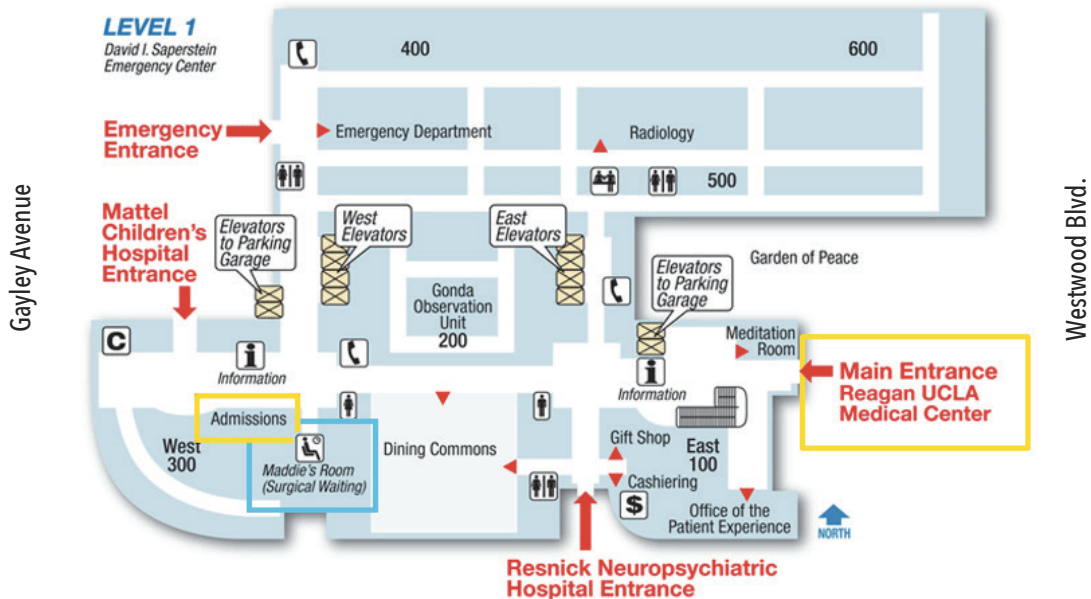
LEVEL 1
David I. Saperstein Emergency Center

400

600

Emergency Entrance

Emergency Department

Radiology

500

Gayley Avenue

Westwood Blvd.

Mattel Children's Hospital Entrance

Elevators to Parking Garage

West Elevators

East Elevators

Elevators to Parking Garage

Garden of Peace

Gonda Observation Unit
200

Meditation Room

C

Information

Information

Main Entrance
Reagan UCLA Medical Center

Admissions

West
300

Maddie's Room (Surgical Waiting)

Dining Commons

Gift Shop

East
100

Cashiering

$

Office of the Patient Experience

NORTH

Resnick Neuropsychiatric Hospital Entrance